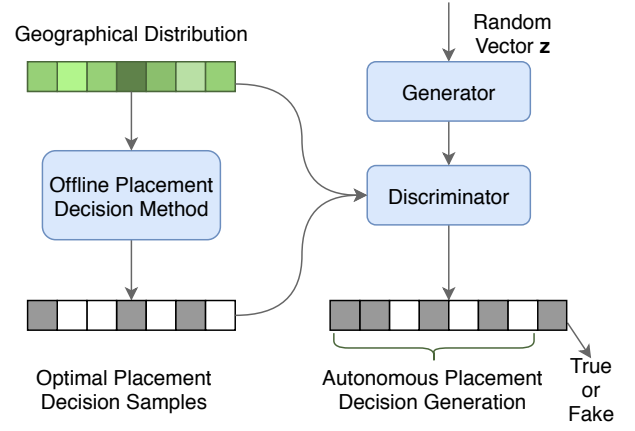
Geographical Distribution

Random Vector $\mathbf{z}$

Generator

Offline Placement Decision Method

Discriminator

Optimal Placement Decision Samples

Autonomous Placement Decision Generation

True or Fake